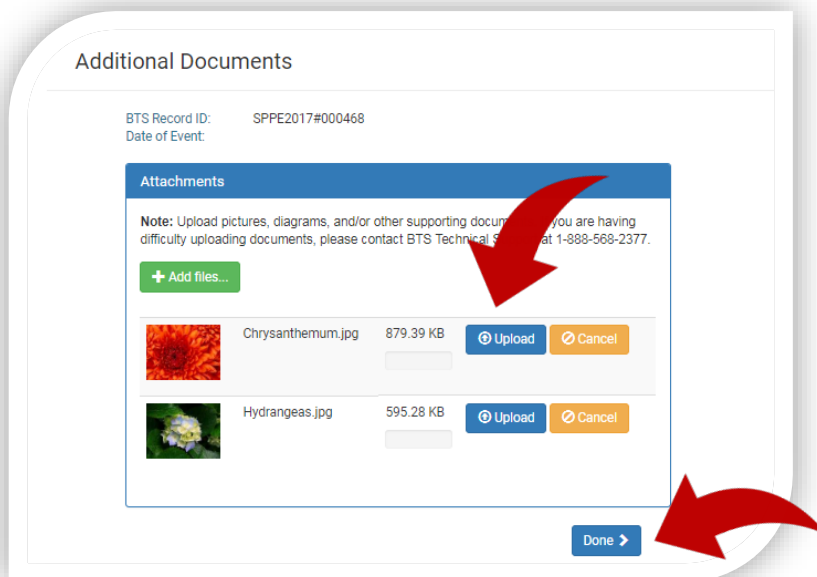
Additional Documents

BTS Record ID: SPPE2017#000468
Date of Event:

Attachments

**Note:** Upload pictures, diagrams, and/or other supporting docum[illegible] you are having difficulty uploading documents, please contact BTS Technical S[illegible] at 1-888-568-2377.

Add files...

| | Chrysanthemum.jpg | 879.39 KB | Upload | Cancel |
|---|---|---|---|---|
| | Hydrangeas.jpg | 595.28 KB | Upload | Cancel |

Done